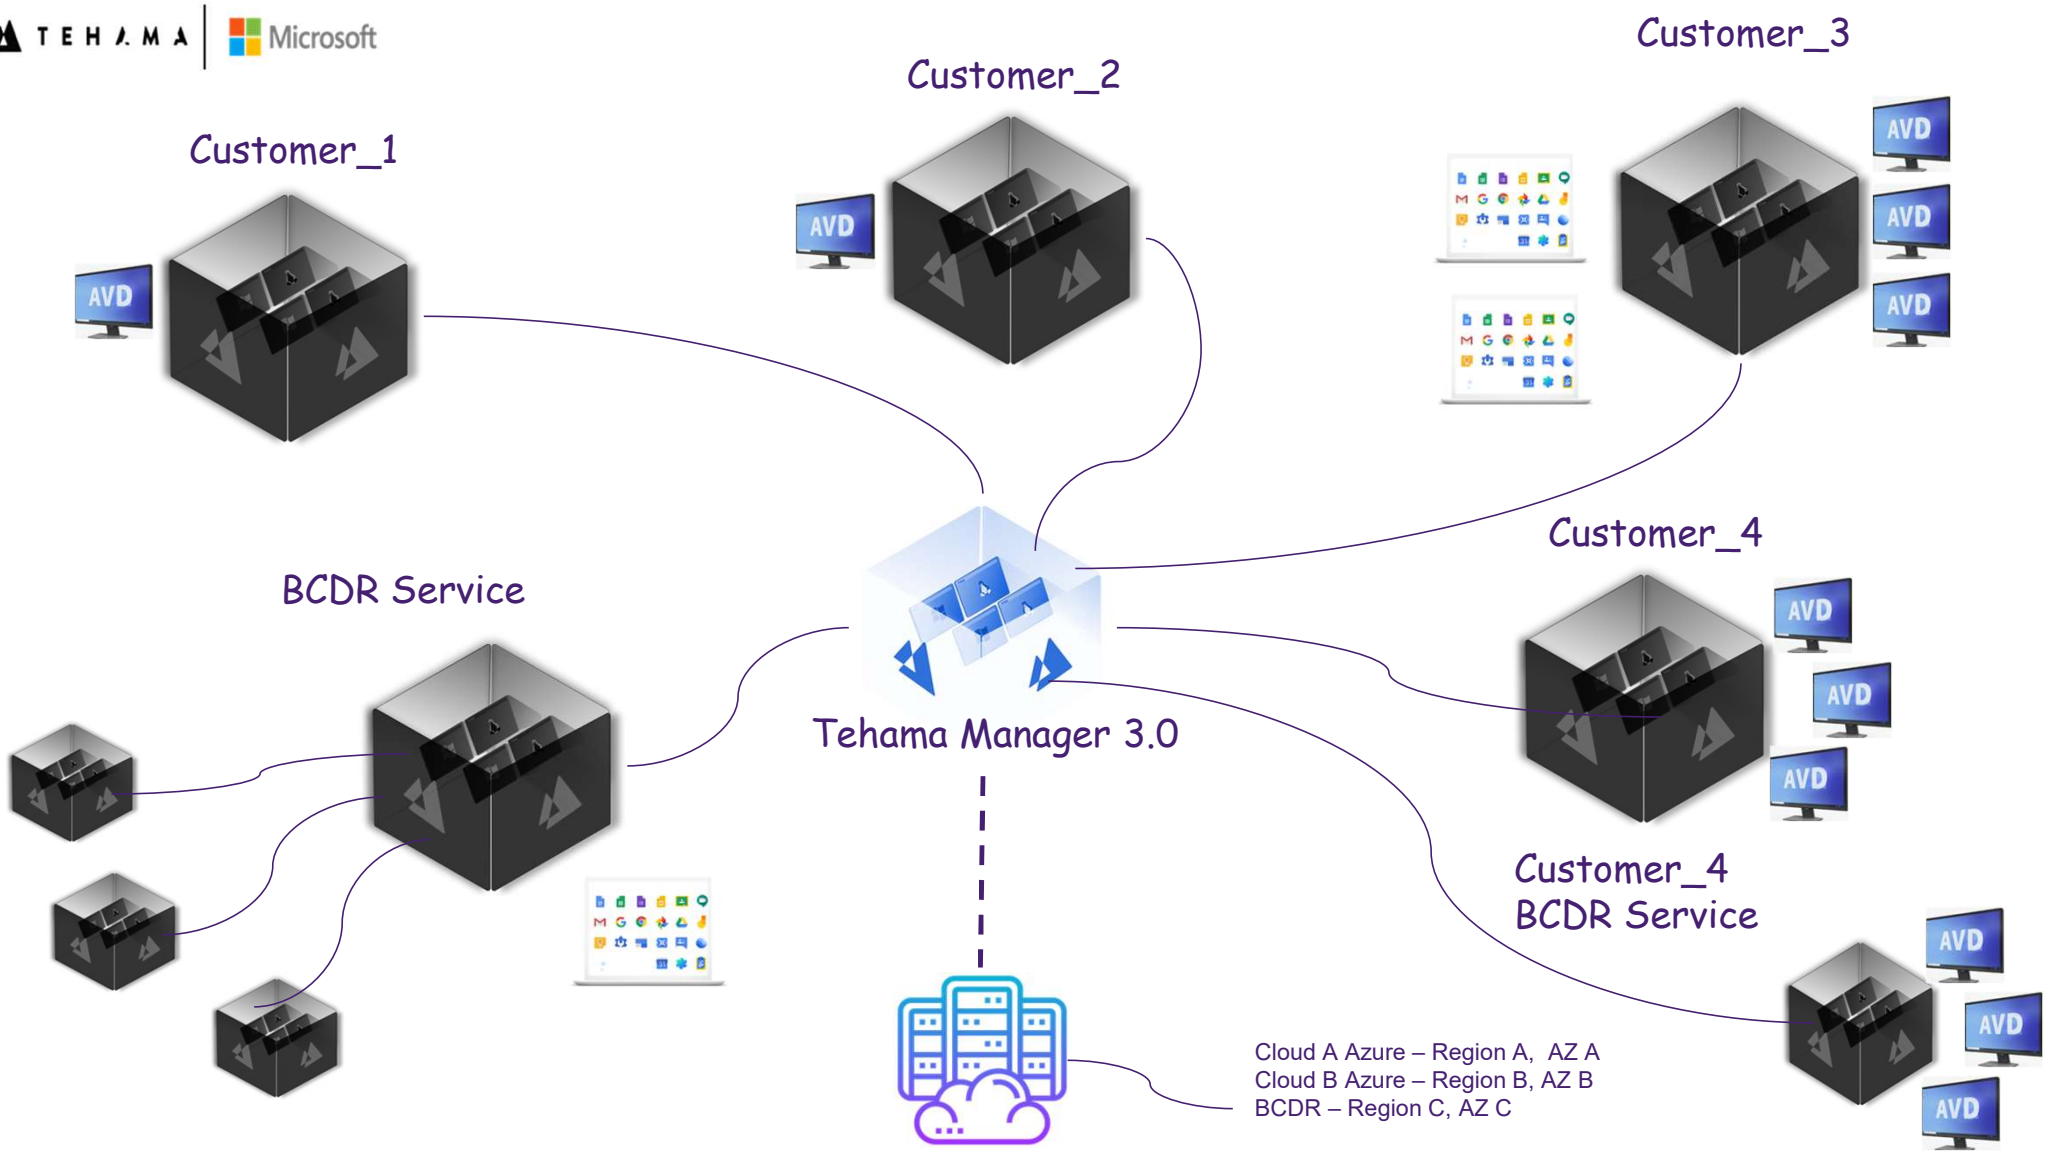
TEHAMA Microsoft

Customer_2

Customer_3

Customer_1

AVD

AVD

AVD

AVD

AVD

Customer_4

BCDR Service

AVD

AVD

AVD

Tehama Manager 3.0

Customer_4
BCDR Service

AVD

AVD

AVD

Cloud A Azure – Region A, AZ A
Cloud B Azure – Region B, AZ B
BCDR – Region C, AZ C